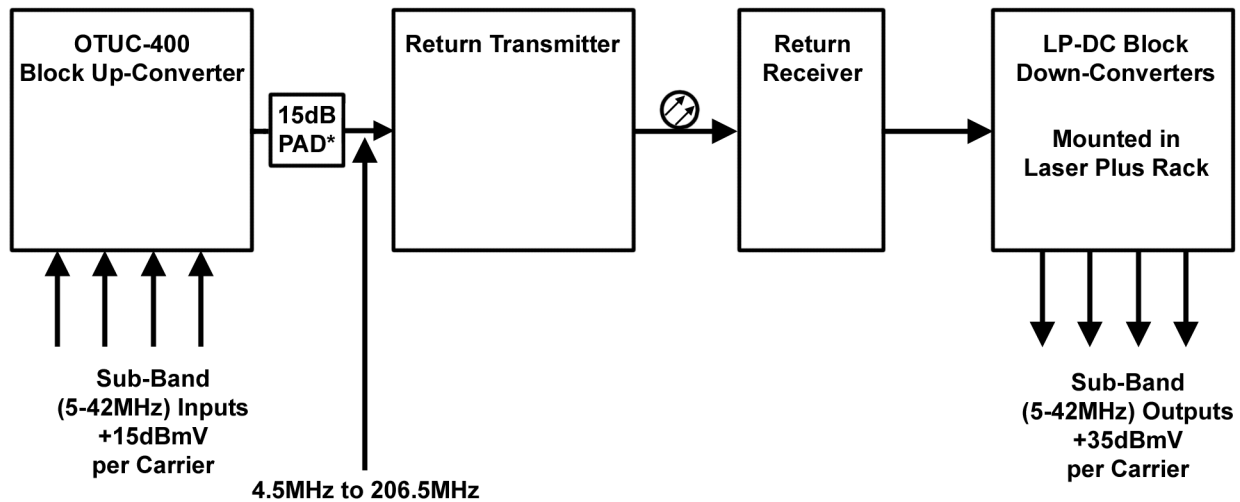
OTUC-400
Block Up-Converter

15dB
PAD*

Return Transmitter

Return
Receiver

LP-DC Block
Down-Converters

Mounted in
Laser Plus Rack

Sub-Band
(5-42MHz) Inputs
+15dBmV
per Carrier

4.5MHz to 206.5MHz

Sub-Band
(5-42MHz) Outputs
+35dBmV
per Carrier